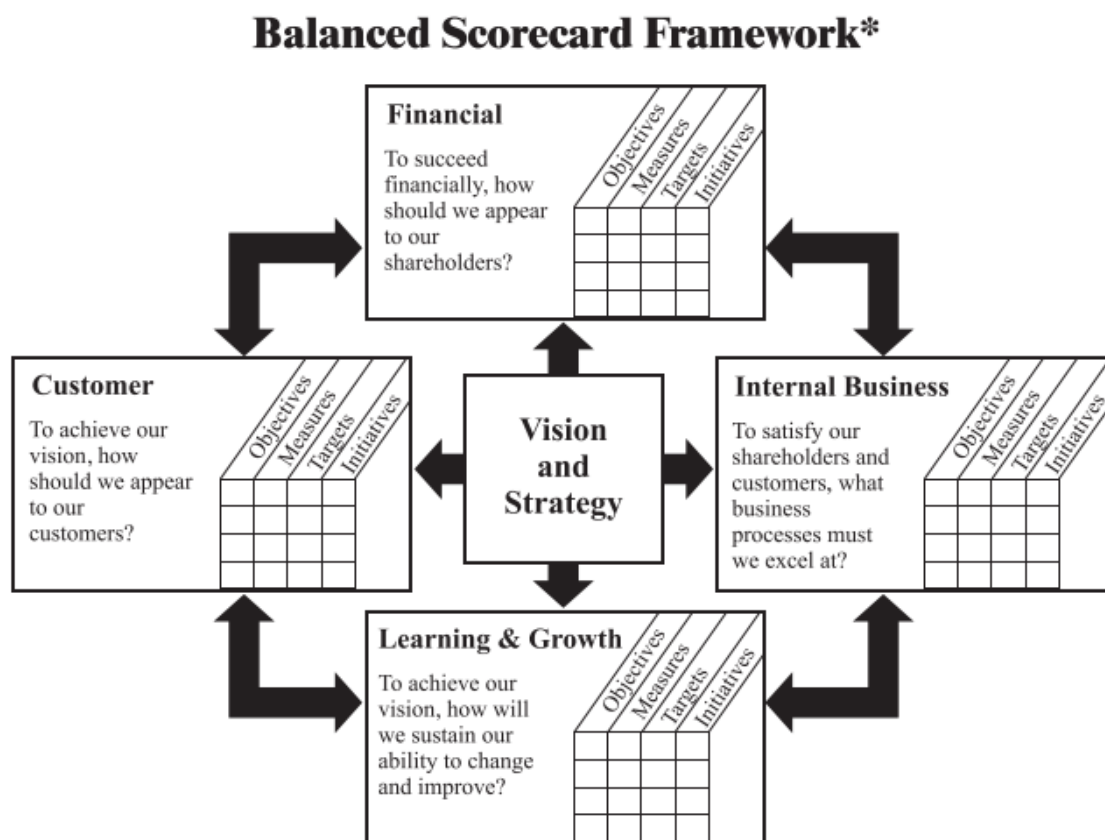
Balanced Scorecard Framework*

Financial

To succeed financially, how should we appear to our shareholders?

Objectives Measures Targets Initiatives

Customer

To achieve our vision, how should we appear to our customers?

Objectives Measures Targets Initiatives

Vision and Strategy

Internal Business

To satisfy our shareholders and customers, what business processes must we excel at?

Objectives Measures Targets Initiatives

Learning & Growth

To achieve our vision, how will we sustain our ability to change and improve?

Objectives Measures Targets Initiatives